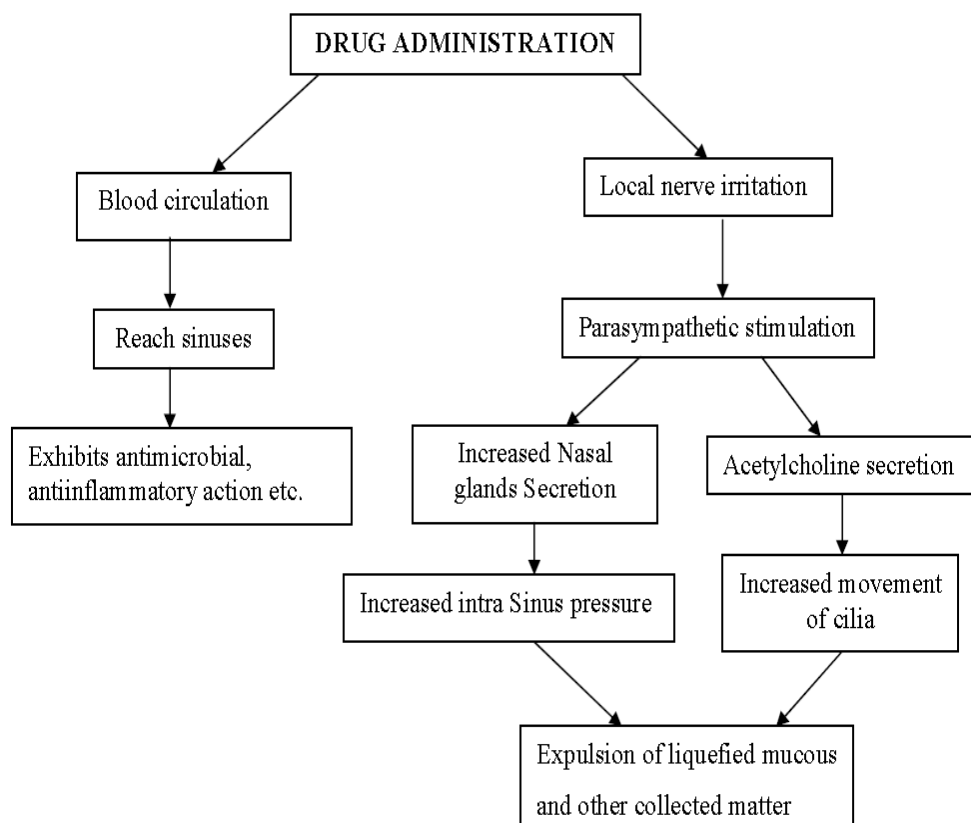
DRUG ADMINISTRATION

Blood circulation

Reach sinuses

Exhibits antimicrobial, antiinflammatory action etc.

Local nerve irritation

Parasympathetic stimulation

Increased Nasal glands Secretion

Increased intra Sinus pressure

Acetylcholine secretion

Increased movement of cilia

Expulsion of liquefied mucous and other collected matter